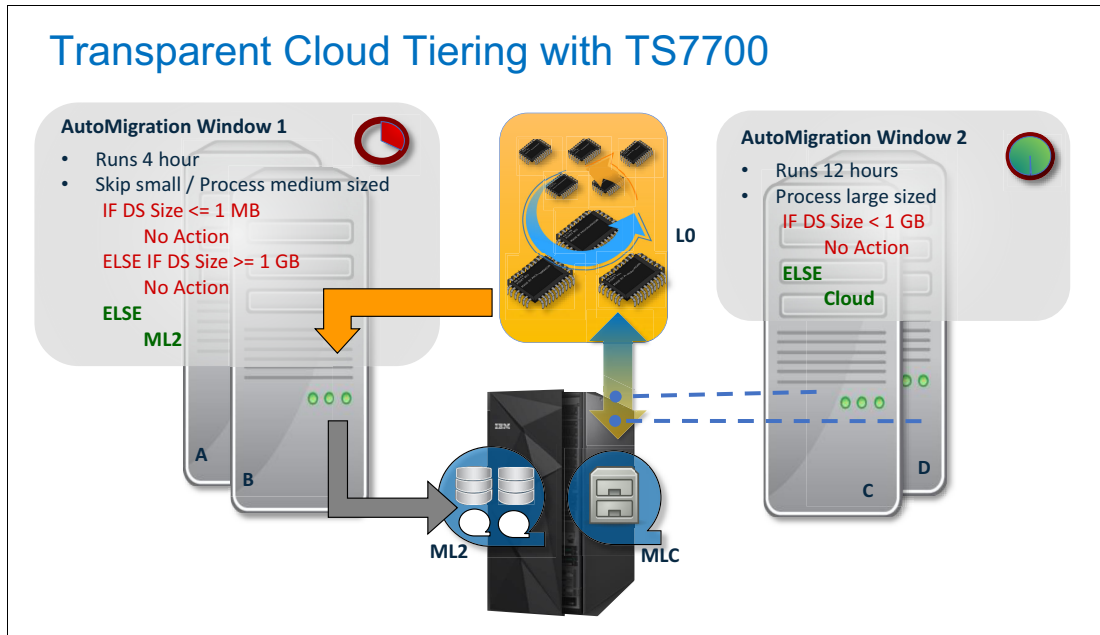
Transparent Cloud Tiering with TS7700

AutoMigration Window 1
- Runs 4 hour
- Skip small / Process medium sized
IF DS Size <= 1 MB
No Action
ELSE IF DS Size >= 1 GB
No Action
ELSE
ML2

L0

AutoMigration Window 2
- Runs 12 hours
- Process large sized
IF DS Size < 1 GB
No Action
ELSE
Cloud

A
B
IBM
C
D
ML2
MLC